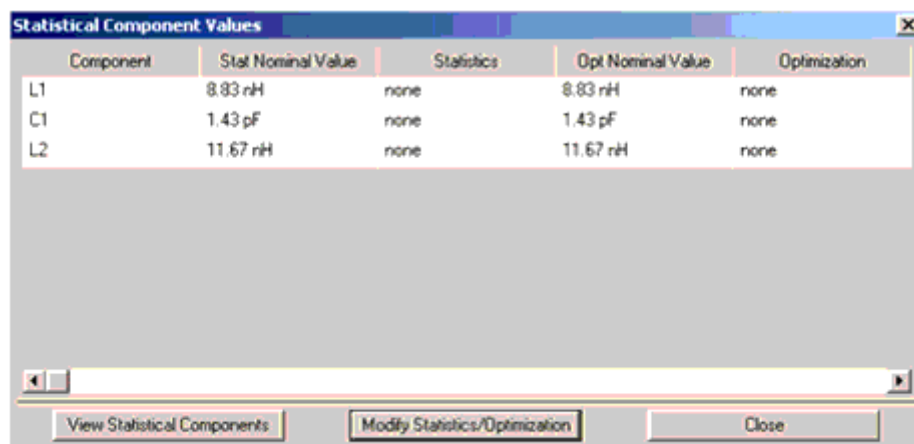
Statistical Component Values

| Component | Stat Nominal Value | Statistics | Opt Nominal Value | Optimization |
|---|---|---|---|---|
| L1 | 8.83 nH | none | 8.83 nH | none |
| C1 | 1.43 pF | none | 1.43 pF | none |
| L2 | 11.67 nH | none | 11.67 nH | none |

View Statistical Components

Modify Statistics/Optimization

Close